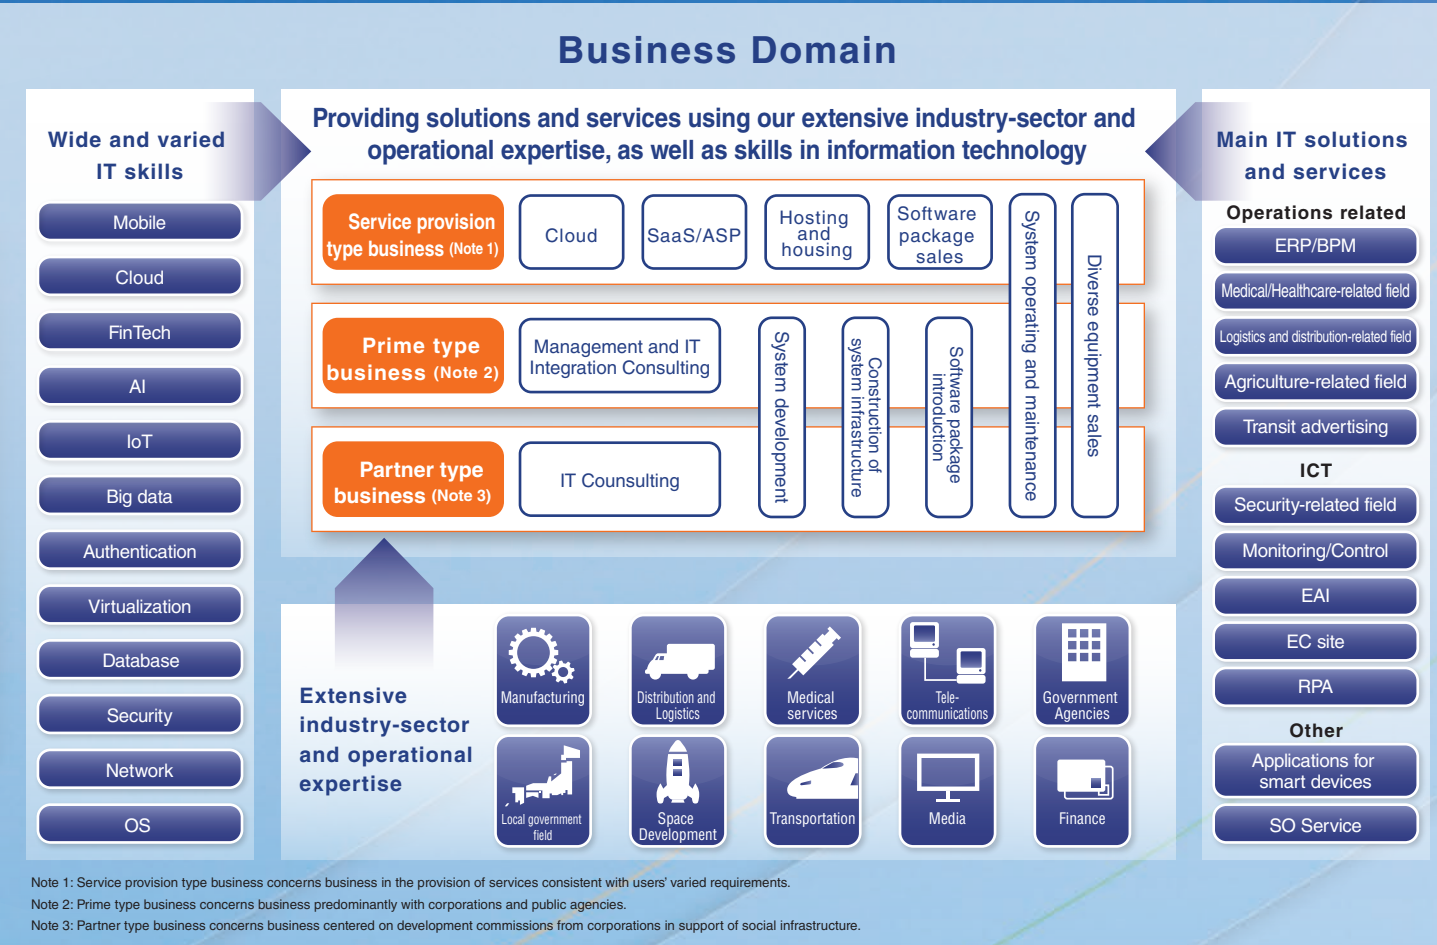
Business Domain

Wide and varied IT skills

Mobile

Cloud

FinTech

AI

IoT

Big data

Authentication

Virtualization

Database

Security

Network

OS

Providing solutions and services using our extensive industry-sector and operational expertise, as well as skills in information technology

Service provision type business (Note 1)

Cloud

SaaS/ASP

Hosting and housing

Software package sales

System operating and maintenance

Diverse equipment sales

Prime type business (Note 2)

Management and IT Integration Consulting

System development

Construction of system infrastructure

Software package introduction

Partner type business (Note 3)

IT Counsulting

Extensive industry-sector and operational expertise

Manufacturing

Distribution and Logistics

Medical services

Tele-communications

Government Agencies

Local government field

Space Development

Transportation

Media

Finance

Main IT solutions and services

Operations related

ERP/BPM

Medical/Healthcare-related field

Logistics and distribution-related field

Agriculture-related field

Transit advertising

ICT

Security-related field

Monitoring/Control

EAI

EC site

RPA

Other

Applications for smart devices

SO Service

Note 1: Service provision type business concerns business in the provision of services consistent with users' varied requirements.

Note 2: Prime type business concerns business predominantly with corporations and public agencies.

Note 3: Partner type business concerns business centered on development commissions from corporations in support of social infrastructure.